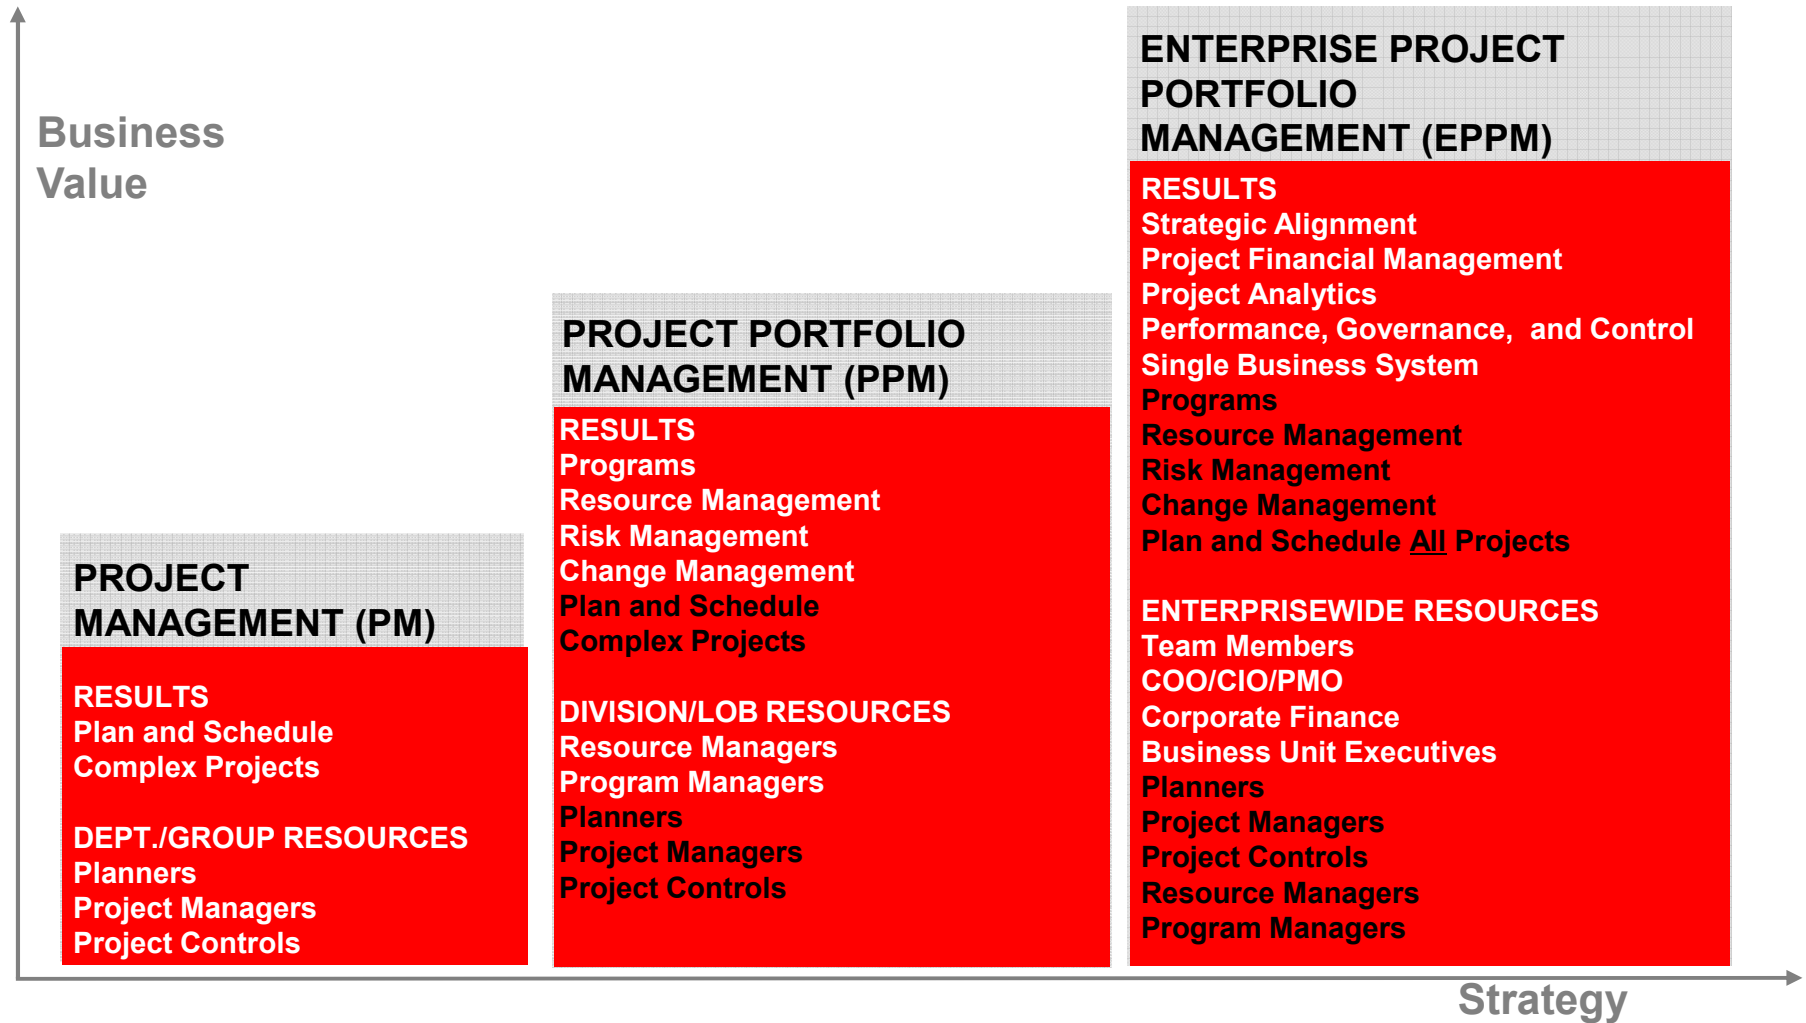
Business Value

PROJECT MANAGEMENT (PM)

RESULTS
Plan and Schedule
Complex Projects

DEPT./GROUP RESOURCES
Planners
Project Managers
Project Controls

PROJECT PORTFOLIO MANAGEMENT (PPM)

RESULTS
Programs
Resource Management
Risk Management
Change Management
Plan and Schedule
Complex Projects

DIVISION/LOB RESOURCES
Resource Managers
Program Managers
Planners
Project Managers
Project Controls

ENTERPRISE PROJECT PORTFOLIO MANAGEMENT (EPPM)

RESULTS
Strategic Alignment
Project Financial Management
Project Analytics
Performance, Governance, and Control
Single Business System
Programs
Resource Management
Risk Management
Change Management
Plan and Schedule All Projects

ENTERPRISEWIDE RESOURCES
Team Members
COO/CIO/PMO
Corporate Finance
Business Unit Executives
Planners
Project Managers
Project Controls
Resource Managers
Program Managers

Strategy